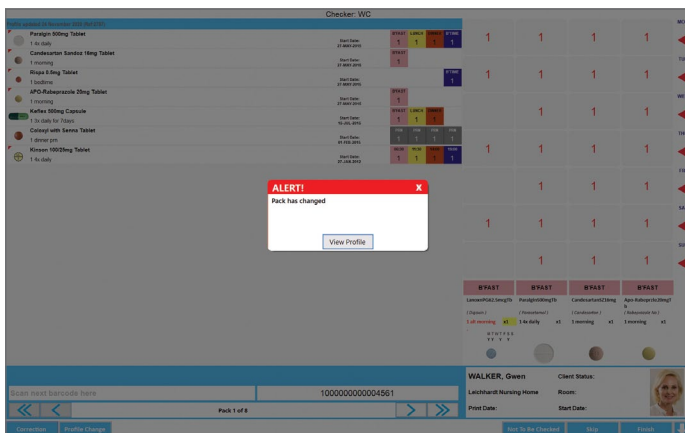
Checker: WC

Profile updated 25 November 2015 (Ref:6950)

Paralgin 500mg Tablet
1 4x daily
Start Date: 27-MAY-2015
B'FAST 1 LUNCH 1 DINNER 1 B'TIME 1

Candesartan Sandoz 16mg Tablet
1 morning
Start Date: 27-MAY-2015
B'FAST 1

Risps 0.5mg Tablet
1 bedtime
Start Date: 27-MAY-2015
B'TIME 1

APO-Rabeprazole 20mg Tablet
1 morning
Start Date: 27-MAY-2015
B'FAST 1

Keflex 500mg Capsule
1 3x daily for 7days
Start Date: 15-JUL-2015
B'FAST 1 LUNCH 1 DINNER 1

Coloxyl with Senna Tablet
1 dinner prn
Start Date: 01-FEB-2015
PRN 1 PRN 1 PRN 1 PRN 1

Kireon 10025mg Tablet
1 4x daily
Start Date: 27-JUL-2015
06:00 1 10:00 1 14:00 1 18:00 1

1 1 1 1
1 1 1 1
1 1 1 1
1 1 1 1
1 1 1
1 1 1 1
1 1 1

ALERT!
X
Pack has changed
View Profile

B'FAST B'FAST B'FAST B'FAST
Lamox(PG&E)5mgTb Paralgin500mgTb Candesartan625mg Apo-Rabeprazole20mgT b
( Capsule ) ( Paracetamol ) ( Candesartan ) ( Rabeprazole Na )
1 x3 morning x1 1 4x daily x1 1 morning x1 1 morning x1

Scan next barcode here
1000000000004561
Pack 1 of 8

WALKER, Gwen
Client Status:
Leichhardt Nursing Home
Room:
Print Date:
Start Date:

Correction Profile Change Not To Be Checked Skip Finish